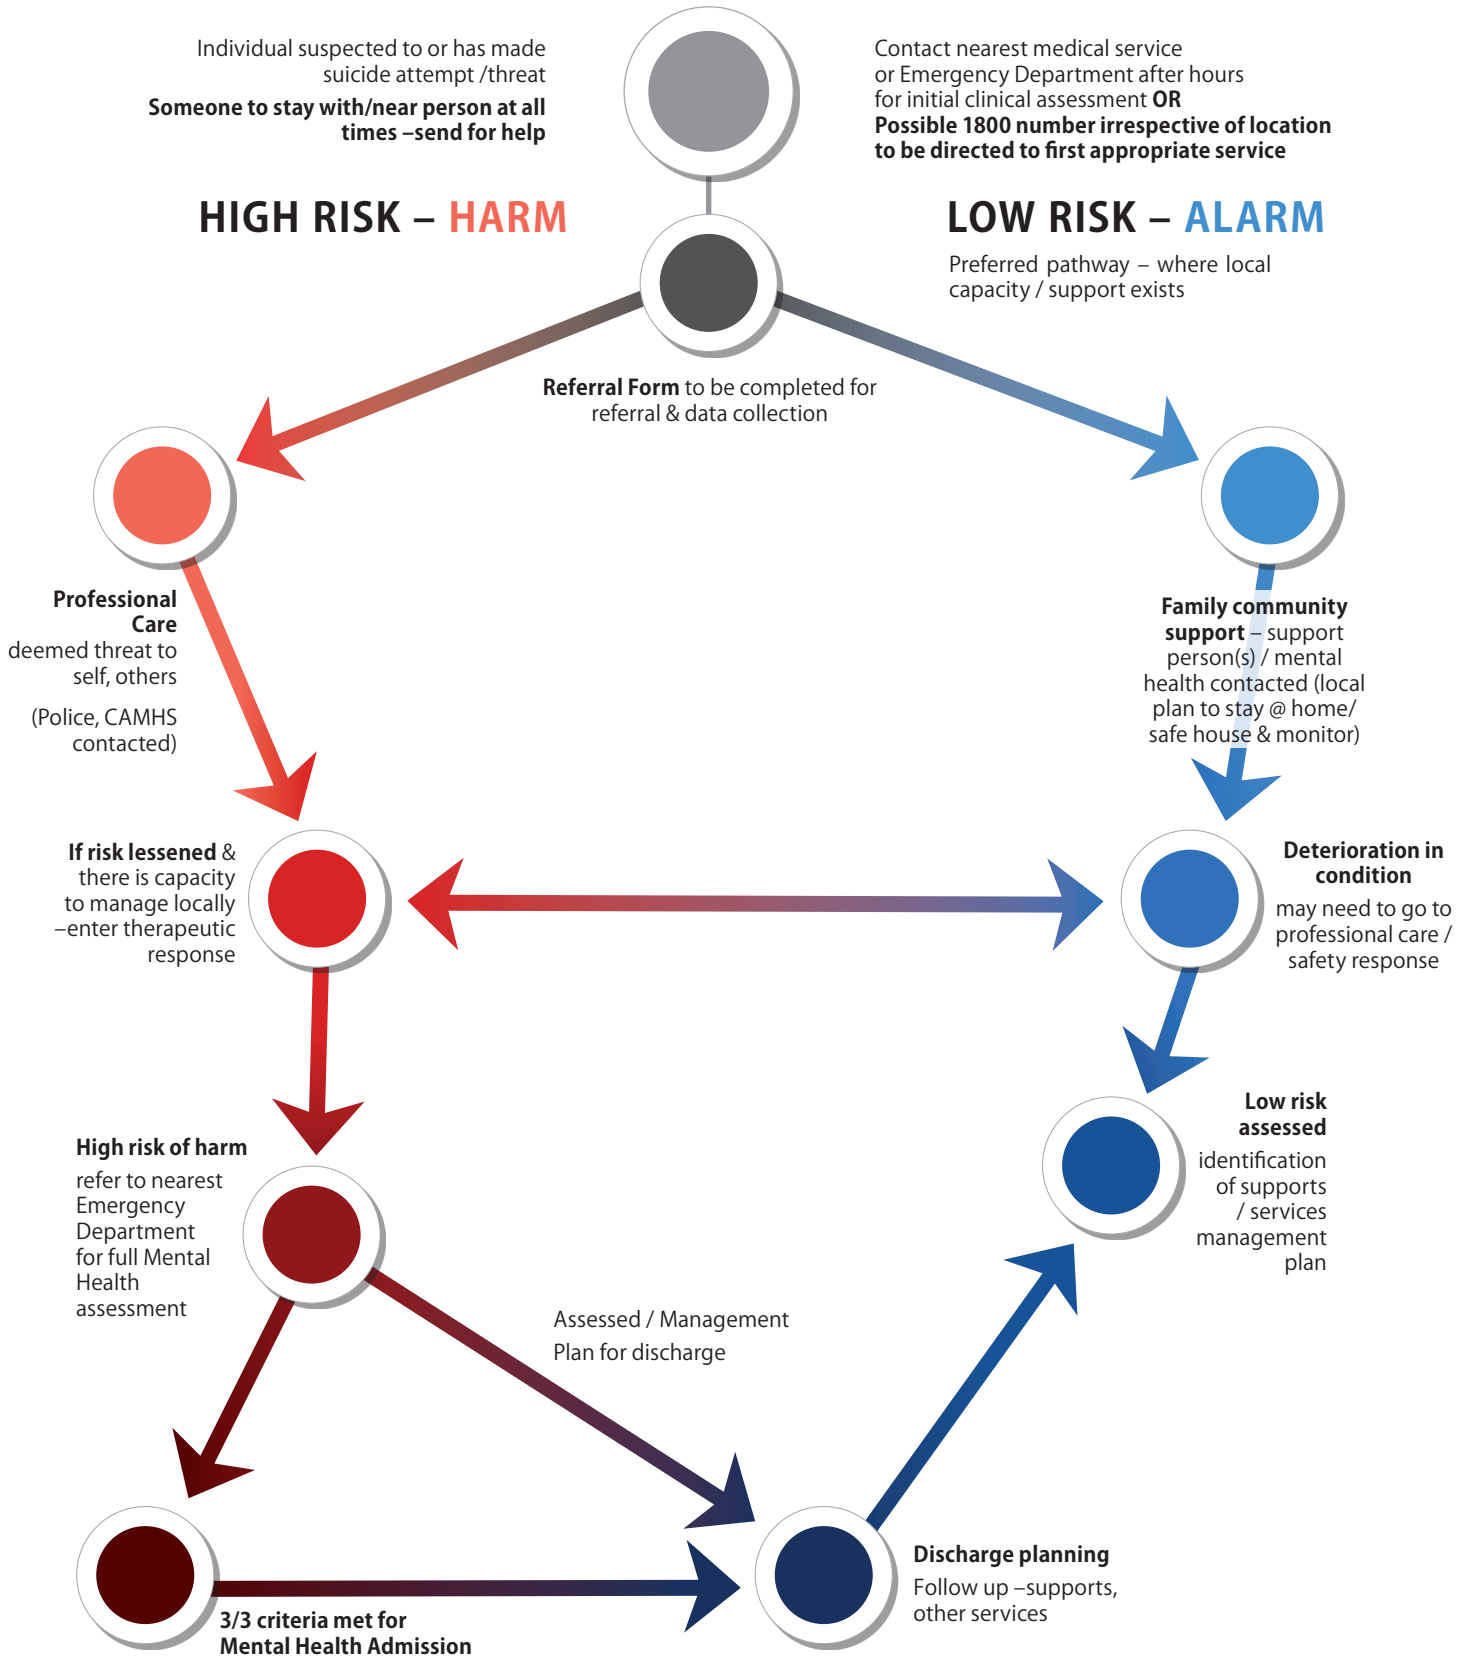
Individual suspected to or has made suicide attempt /threat

**Someone to stay with/near person at all times –send for help**

Contact nearest medical service or Emergency Department after hours for initial clinical assessment **OR**
**Possible 1800 number irrespective of location to be directed to first appropriate service**

HIGH RISK – HARM

LOW RISK – ALARM

Preferred pathway – where local capacity / support exists

**Referral Form** to be completed for referral & data collection

**Professional Care** deemed threat to self, others

(Police, CAMHS contacted)

**Family community support** – support person(s) / mental health contacted (local plan to stay @ home/ safe house & monitor)

**If risk lessened** & there is capacity to manage locally –enter therapeutic response

**Deterioration in condition**
may need to go to professional care / safety response

**Low risk assessed**
identification of supports / services management plan

**High risk of harm**
refer to nearest Emergency Department for full Mental Health assessment

Assessed / Management Plan for discharge

**Discharge planning**
Follow up –supports, other services

**3/3 criteria met for Mental Health Admission**